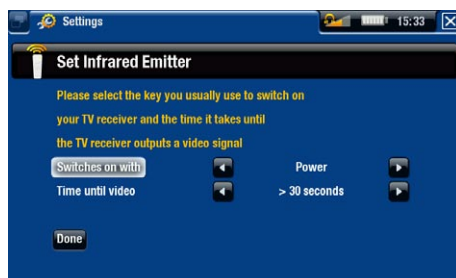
Settings

15:33

Set Infrared Emitter

Please select the key you usually use to switch on your TV receiver and the time it takes until the TV receiver outputs a video signal

Switches on with Power

Time until video > 30 seconds

Done